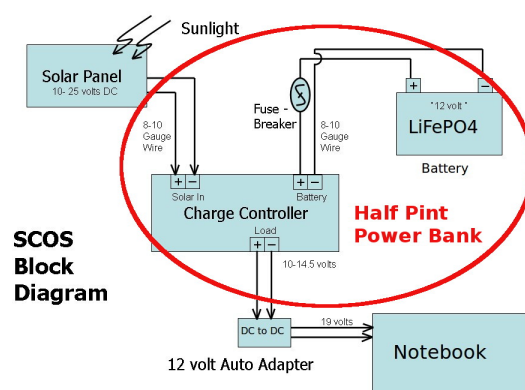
Sunlight

Solar Panel
10- 25 volts DC

8-10
Gauge
Wire

Fuse -
Breaker

8-10
Gauge
Wire

+ −

"12 volt"
LiFePO4

Battery

+ −
Solar In

+ −
Battery

Charge Controller

Load
+ −

Half Pint
Power Bank

SCOS
Block
Diagram

10-14.5 volts

DC to DC

19 volts

Notebook

12 volt Auto Adapter